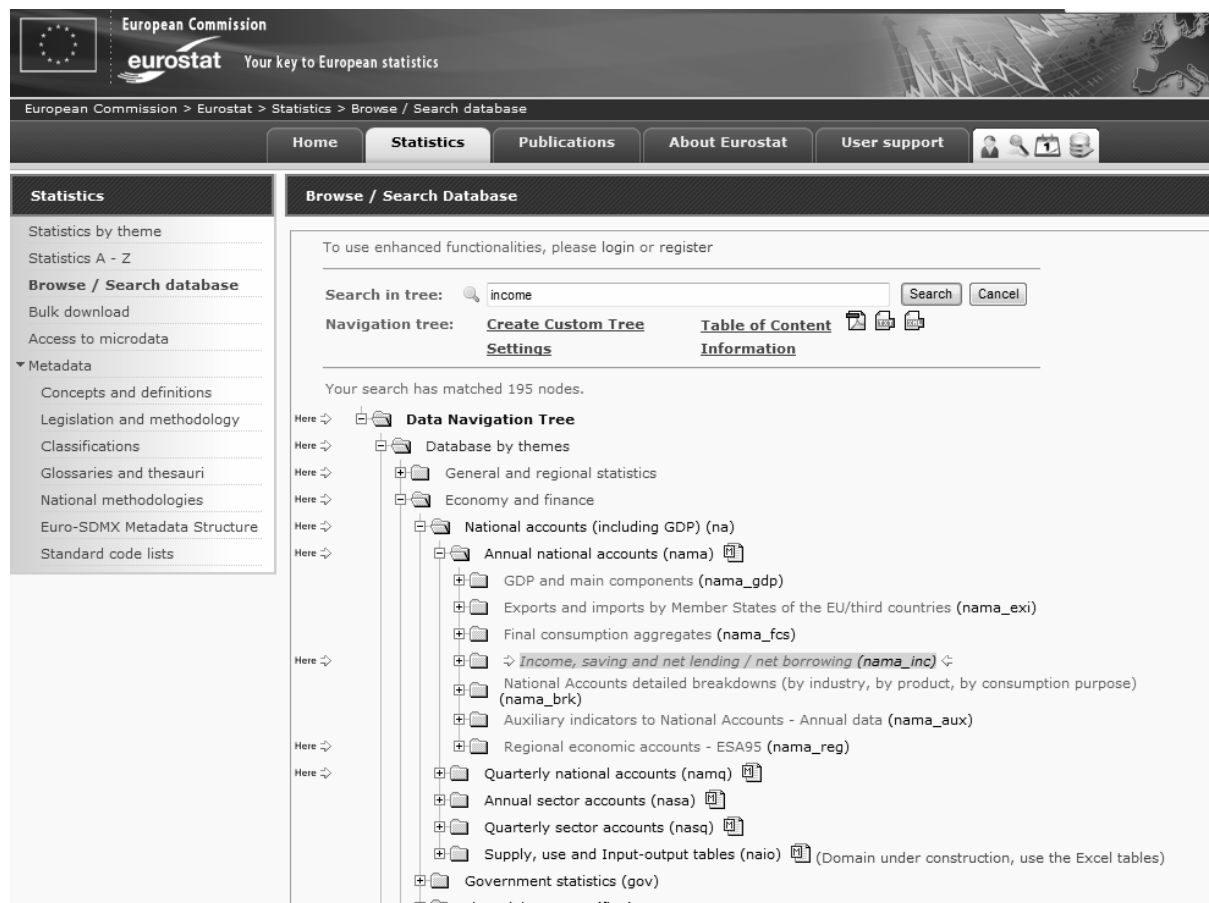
European Commission
eurostat Your key to European statistics

European Commission > Eurostat > Statistics > Browse / Search database

Home | Statistics | Publications | About Eurostat | User support

Statistics

Statistics by theme
Statistics A - Z
Browse / Search database
Bulk download
Access to microdata
Metadata
Concepts and definitions
Legislation and methodology
Classifications
Glossaries and thesauri
National methodologies
Euro-SDMX Metadata Structure
Standard code lists

Browse / Search Database

To use enhanced functionalities, please login or register

Search in tree: income Search Cancel

Navigation tree: Create Custom Tree Settings Table of Content Information

Your search has matched 195 nodes.

Here Data Navigation Tree
Here Database by themes
Here General and regional statistics
Here Economy and finance
Here National accounts (including GDP) (na)
Here Annual national accounts (nama)
GDP and main components (nama_gdp)
Exports and imports by Member States of the EU/third countries (nama_exi)
Final consumption aggregates (nama_fcs)
Here Income, saving and net lending / net borrowing (nama_inc)
National Accounts detailed breakdowns (by industry, by product, by consumption purpose) (nama_brk)
Auxiliary indicators to National Accounts - Annual data (nama_aux)
Here Regional economic accounts - ESA95 (nama_reg)
Here Quarterly national accounts (namq)
Annual sector accounts (nasa)
Quarterly sector accounts (nasq)
Supply, use and Input-output tables (naio) (Domain under construction, use the Excel tables)
Government statistics (gov)